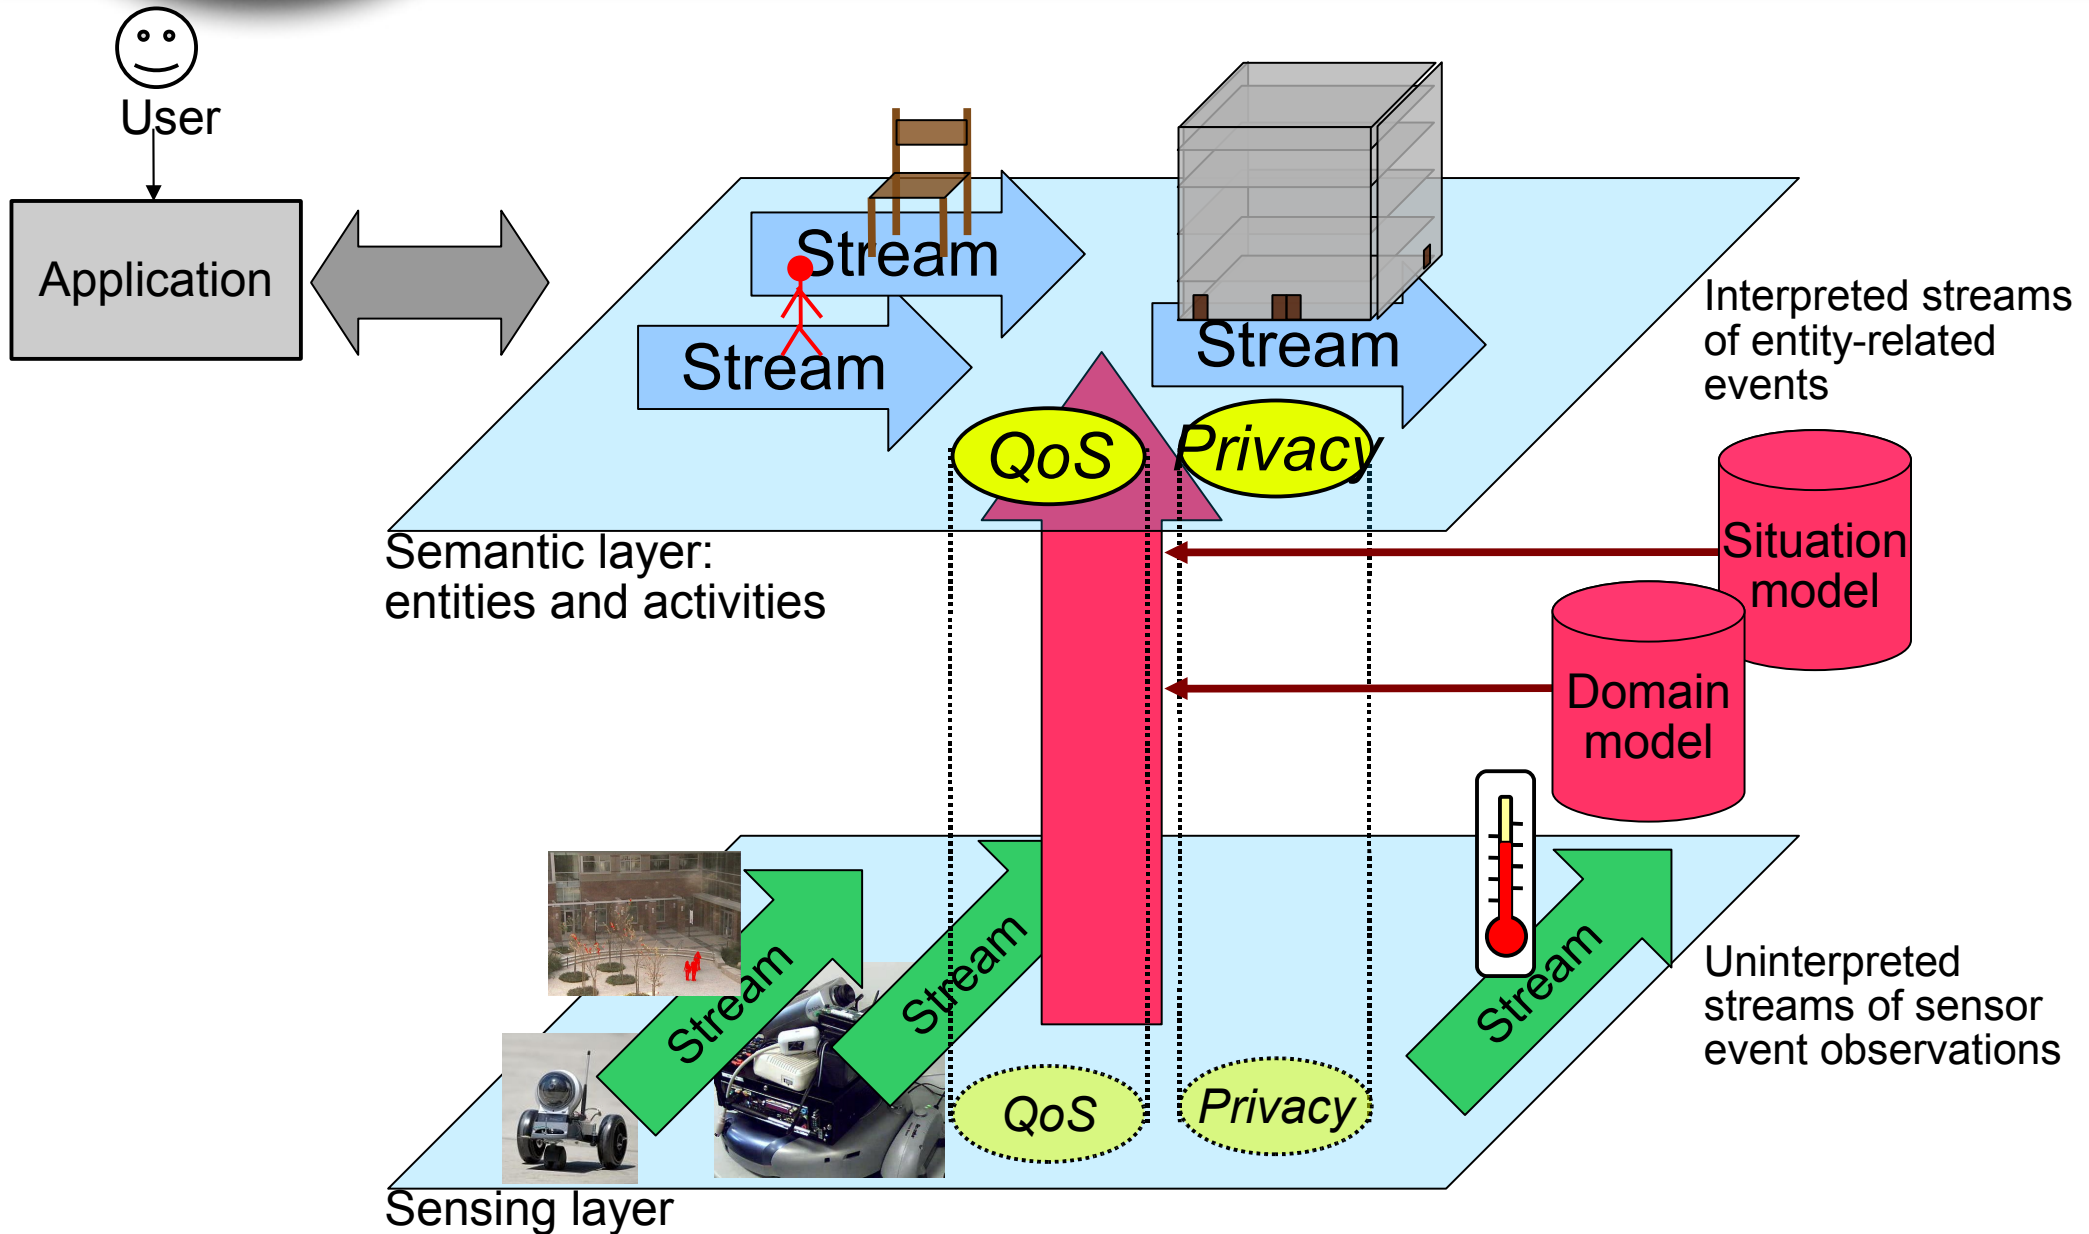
User

Application

Stream

Stream

Stream

QoS

Privacy

Interpreted streams of entity-related events

Situation model

Domain model

Semantic layer: entities and activities

Stream

Stream

Stream

QoS

Privacy

Uninterpreted streams of sensor event observations

Sensing layer